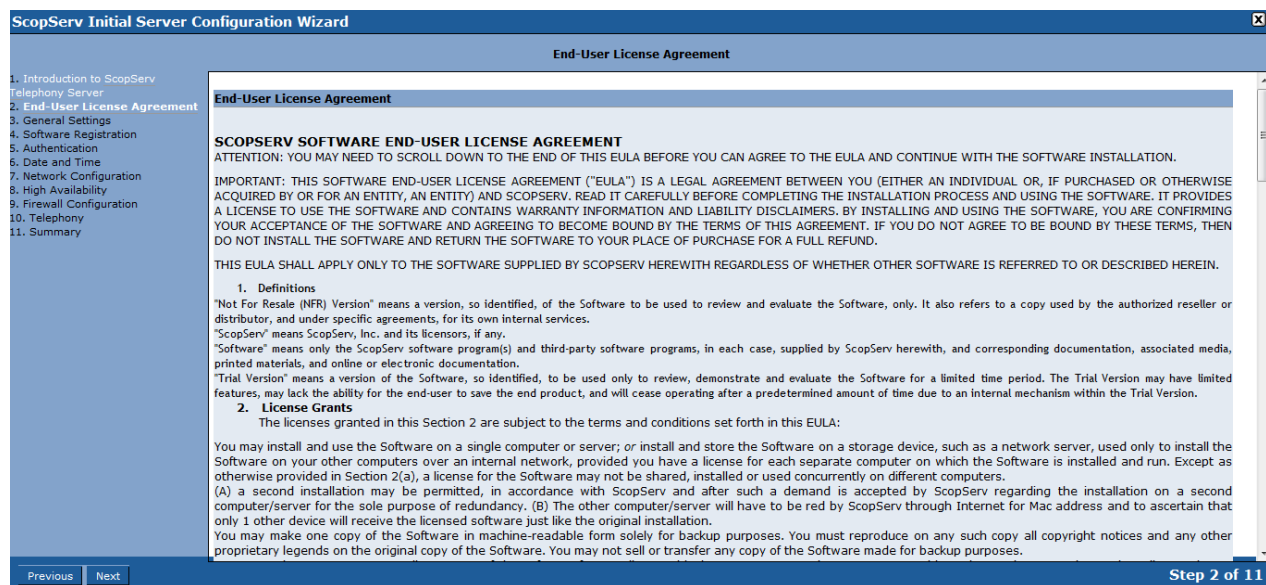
ScopServ Initial Server Configuration Wizard

End-User License Agreement

1. Introduction to ScopServ Telephony Server
2. End-User License Agreement
3. General Settings
4. Software Registration
5. Authentication
6. Date and Time
7. Network Configuration
8. High Availability
9. Firewall Configuration
10. Telephony
11. Summary

End-User License Agreement

SCOPSERV SOFTWARE END-USER LICENSE AGREEMENT
ATTENTION: YOU MAY NEED TO SCROLL DOWN TO THE END OF THIS EULA BEFORE YOU CAN AGREE TO THE EULA AND CONTINUE WITH THE SOFTWARE INSTALLATION.

IMPORTANT: THIS SOFTWARE END-USER LICENSE AGREEMENT ("EULA") IS A LEGAL AGREEMENT BETWEEN YOU (EITHER AN INDIVIDUAL OR, IF PURCHASED OR OTHERWISE ACQUIRED BY OR FOR AN ENTITY, AN ENTITY) AND SCOPSERV. READ IT CAREFULLY BEFORE COMPLETING THE INSTALLATION PROCESS AND USING THE SOFTWARE. IT PROVIDES A LICENSE TO USE THE SOFTWARE AND CONTAINS WARRANTY INFORMATION AND LIABILITY DISCLAIMERS. BY INSTALLING AND USING THE SOFTWARE, YOU ARE CONFIRMING YOUR ACCEPTANCE OF THE SOFTWARE AND AGREEING TO BECOME BOUND BY THE TERMS OF THIS AGREEMENT. IF YOU DO NOT AGREE TO BE BOUND BY THESE TERMS, THEN DO NOT INSTALL THE SOFTWARE AND RETURN THE SOFTWARE TO YOUR PLACE OF PURCHASE FOR A FULL REFUND.

THIS EULA SHALL APPLY ONLY TO THE SOFTWARE SUPPLIED BY SCOPSERV HEREWITH REGARDLESS OF WHETHER OTHER SOFTWARE IS REFERRED TO OR DESCRIBED HEREIN.

1. Definitions
"Not For Resale (NFR) Version" means a version, so identified, of the Software to be used to review and evaluate the Software, only. It also refers to a copy used by the authorized reseller or distributor, and under specific agreements, for its own internal services.
"ScopServ" means ScopServ, Inc. and its licensors, if any.
"Software" means only the ScopServ software program(s) and third-party software programs, in each case, supplied by ScopServ herewith, and corresponding documentation, associated media, printed materials, and online or electronic documentation.
"Trial Version" means a version of the Software, so identified, to be used only to review, demonstrate and evaluate the Software for a limited time period. The Trial Version may have limited features, may lack the ability for the end-user to save the end product, and will cease operating after a predetermined amount of time due to an internal mechanism within the Trial Version.
2. License Grants
The licenses granted in this Section 2 are subject to the terms and conditions set forth in this EULA:

You may install and use the Software on a single computer or server; or install and store the Software on a storage device, such as a network server, used only to install the Software on your other computers over an internal network, provided you have a license for each separate computer on which the Software is installed and run. Except as otherwise provided in Section 2(a), a license for the Software may not be shared, installed or used concurrently on different computers.
(A) a second installation may be permitted, in accordance with ScopServ and after such a demand is accepted by ScopServ regarding the installation on a second computer/server for the sole purpose of redundancy. (B) The other computer/server will have to be red by ScopServ through Internet for Mac address and to ascertain that only 1 other device will receive the licensed software just like the original installation.
You may make one copy of the Software in machine-readable form solely for backup purposes. You must reproduce on any such copy all copyright notices and any other proprietary legends on the original copy of the Software. You may not sell or transfer any copy of the Software made for backup purposes.

Previous Next
Step 2 of 11